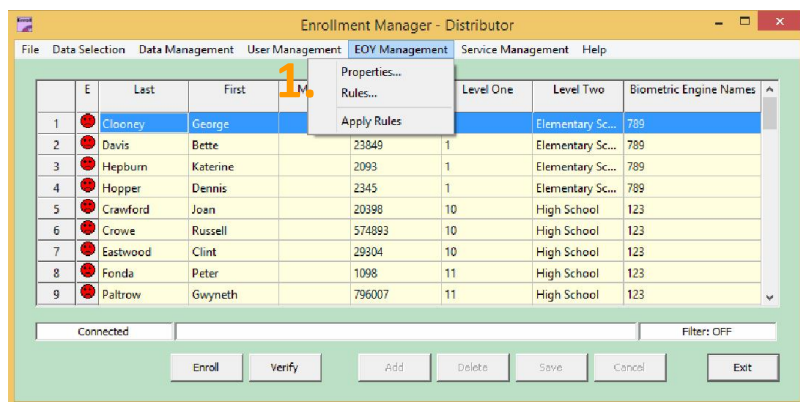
Enrollment Manager - Distributor

File Data Selection Data Management User Management EOY Management Service Management Help

Properties...
Rules...
Apply Rules

1.

| | E | Last | First | M | | Level One | Level Two | Biometric Engine Names |
|---|---|---|---|---|---|---|---|---|
| 1 | | Clooney | George | | | | Elementary Sc... | 789 |
| 2 | | Davis | Bette | | 23849 | 1 | Elementary Sc... | 789 |
| 3 | | Hepburn | Katerine | | 2093 | 1 | Elementary Sc... | 789 |
| 4 | | Hopper | Dennis | | 2345 | 1 | Elementary Sc... | 789 |
| 5 | | Crawford | Joan | | 20398 | 10 | High School | 123 |
| 6 | | Crowe | Russell | | 574893 | 10 | High School | 123 |
| 7 | | Eastwood | Clint | | 29304 | 10 | High School | 123 |
| 8 | | Fonda | Peter | | 1098 | 11 | High School | 123 |
| 9 | | Paltrow | Gwyneth | | 796007 | 11 | High School | 123 |

Connected Filter: OFF

Enroll Verify Add Delete Save Cancel Exit